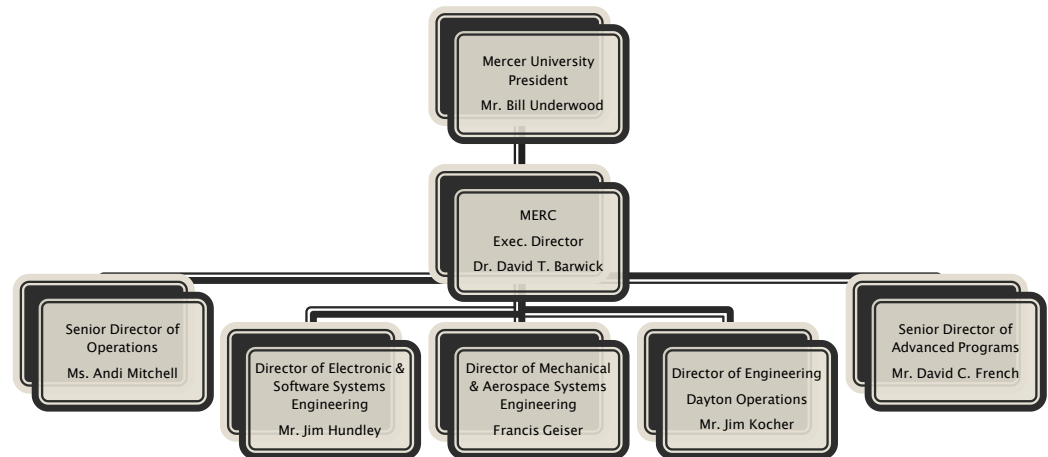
Mercer University President
Mr. Bill Underwood

MERC
Exec. Director
Dr. David T. Barwick

Senior Director of Operations
Ms. Andi Mitchell

Director of Electronic & Software Systems Engineering
Mr. Jim Hundley

Director of Mechanical & Aerospace Systems Engineering
Francis Geiser

Director of Engineering
Dayton Operations
Mr. Jim Kocher

Senior Director of Advanced Programs
Mr. David C. French